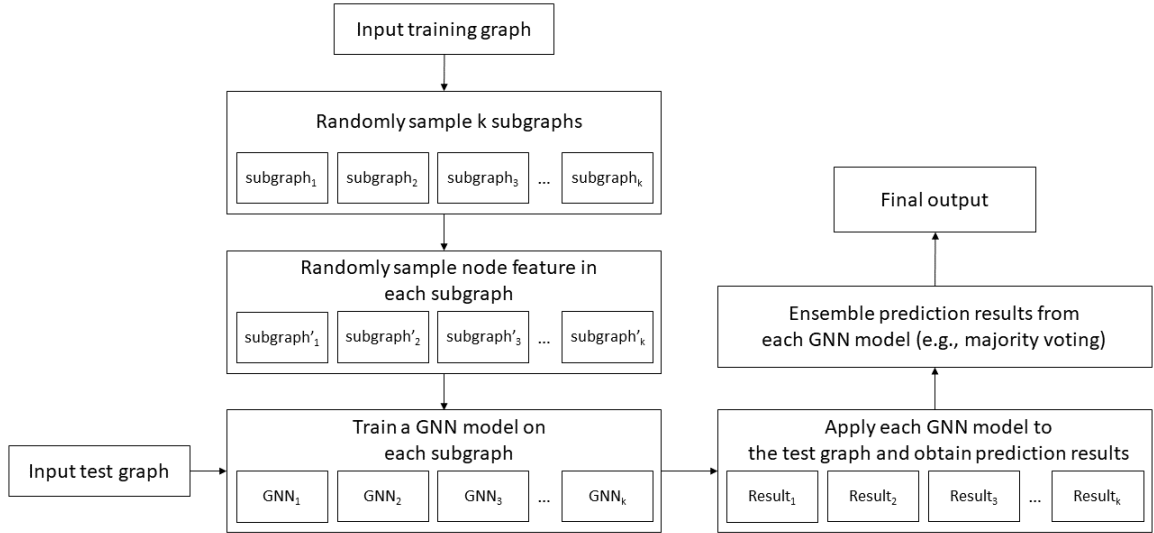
Input training graph

Randomly sample k subgraphs

$\text{subgraph}_1$ $\text{subgraph}_2$ $\text{subgraph}_3$ … $\text{subgraph}_k$

Randomly sample node feature in each subgraph

$\text{subgraph'}_1$ $\text{subgraph'}_2$ $\text{subgraph'}_3$ … $\text{subgraph'}_k$

Input test graph

Train a GNN model on each subgraph

$\text{GNN}_1$ $\text{GNN}_2$ $\text{GNN}_3$ … $\text{GNN}_k$

Apply each GNN model to the test graph and obtain prediction results

$\text{Result}_1$ $\text{Result}_2$ $\text{Result}_3$ … $\text{Result}_k$

Ensemble prediction results from each GNN model (e.g., majority voting)

Final output